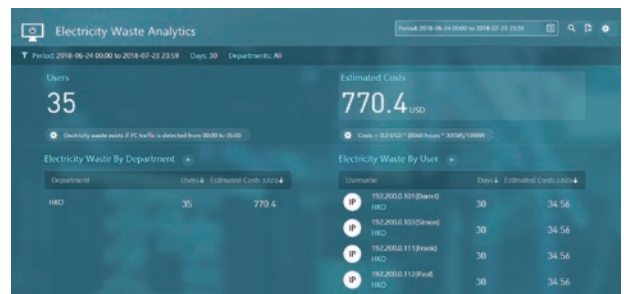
Electricity Waste Analytics

Period: 2018-06-24 00:00 to 2018-07-23 23:59

Period: 2018-06-24 00:00 to 2018-07-23 23:59 Days: 30 Departments: All

Users

35

Electricity waste exists if PC traffic is detected from 00:00 to 06:00

Estimated Costs

770.4 USD

Costs = 0.2 USD * (8040 hours * 300W)/1000W

Electricity Waste By Department

| Department | Users | Estimated Costs (USD) |
|---|---|---|
| HKO | 35 | 770.4 |

Electricity Waste By User

| Username | Days | Estimated Costs (USD) |
|---|---|---|
| IP 192.200.0.101(Daniel) HKO | 30 | 34.56 |
| IP 192.200.0.103(Simon) HKO | 30 | 34.56 |
| IP 192.200.0.111(Frank) HKO | 30 | 34.56 |
| IP 192.200.0.112(Paul) HKO | 30 | 34.56 |